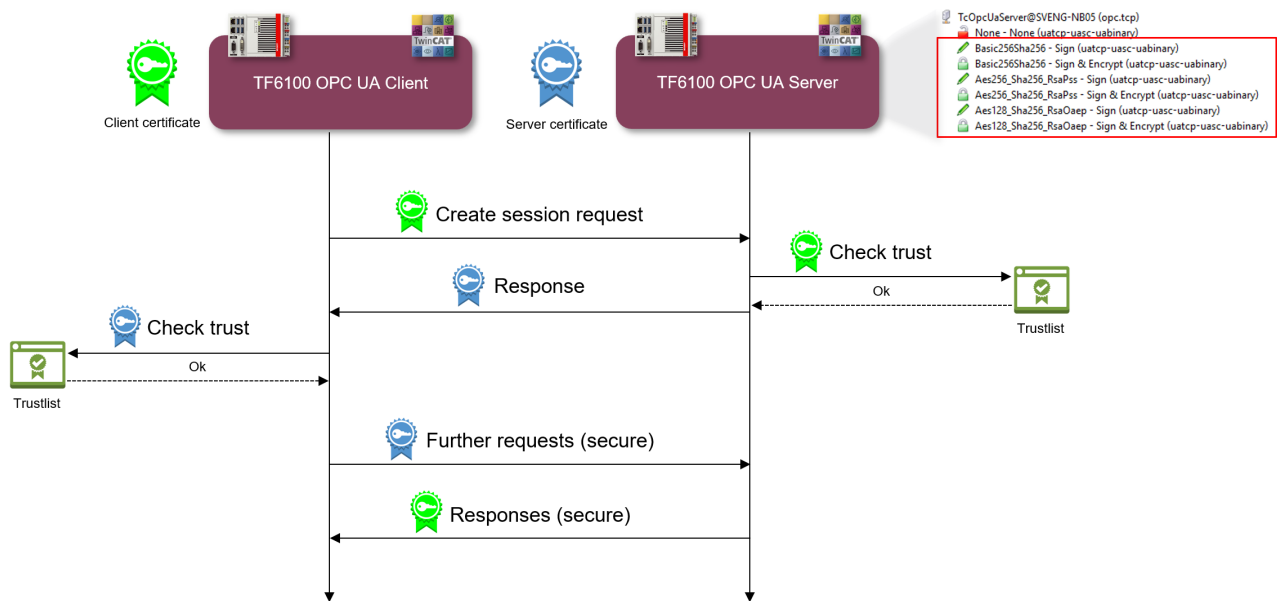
TwinCAT
TF6100 OPC UA Client
Client certificate

TwinCAT
TF6100 OPC UA Server
Server certificate

TcOpcUaServer@SVENG-NB05 (opc.tcp)
None - None (uatcp-uasc-uabinary)
Basic256Sha256 - Sign (uatcp-uasc-uabinary)
Basic256Sha256 - Sign & Encrypt (uatcp-uasc-uabinary)
Aes256_Sha256_RsaPss - Sign (uatcp-uasc-uabinary)
Aes256_Sha256_RsaPss - Sign & Encrypt (uatcp-uasc-uabinary)
Aes128_Sha256_RsaOaep - Sign (uatcp-uasc-uabinary)
Aes128_Sha256_RsaOaep - Sign & Encrypt (uatcp-uasc-uabinary)

Create session request

Check trust

Ok

Trustlist

Response

Check trust

Ok

Trustlist

Further requests (secure)

Responses (secure)